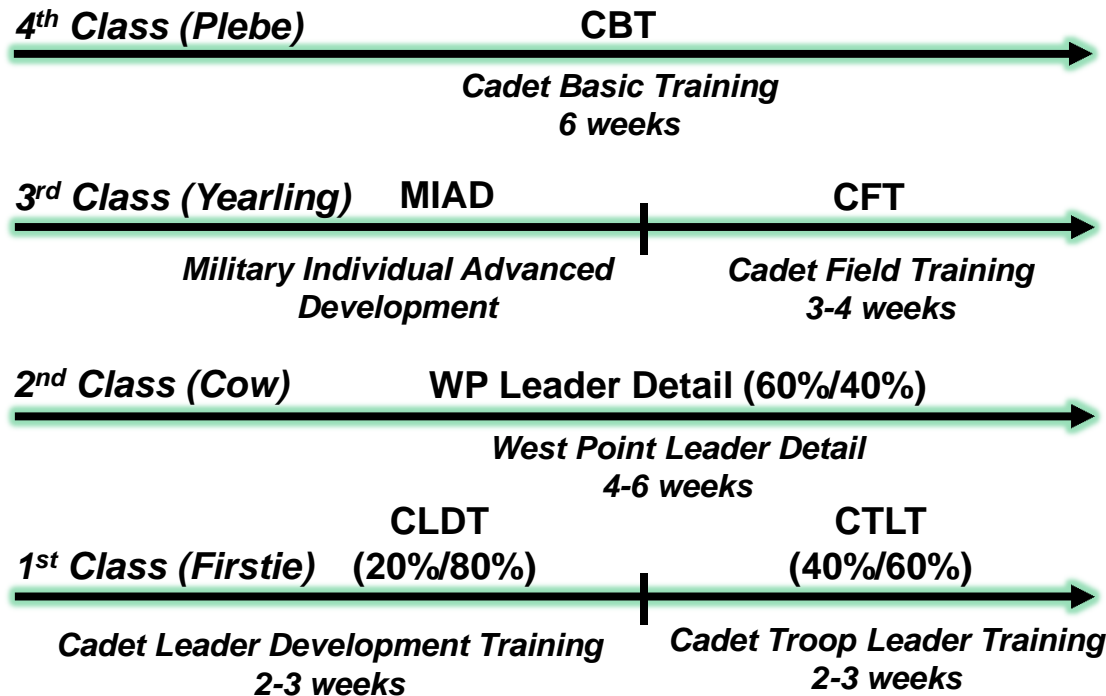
4th Class (Plebe)

CBT

Cadet Basic Training
6 weeks

3rd Class (Yearling)

MIAD

Military Individual Advanced Development

CFT

Cadet Field Training
3-4 weeks

2nd Class (Cow)

WP Leader Detail (60%/40%)

West Point Leader Detail
4-6 weeks

1st Class (Firstie)

CLDT
(20%/80%)

Cadet Leader Development Training
2-3 weeks

CTLT
(40%/60%)

Cadet Troop Leader Training
2-3 weeks